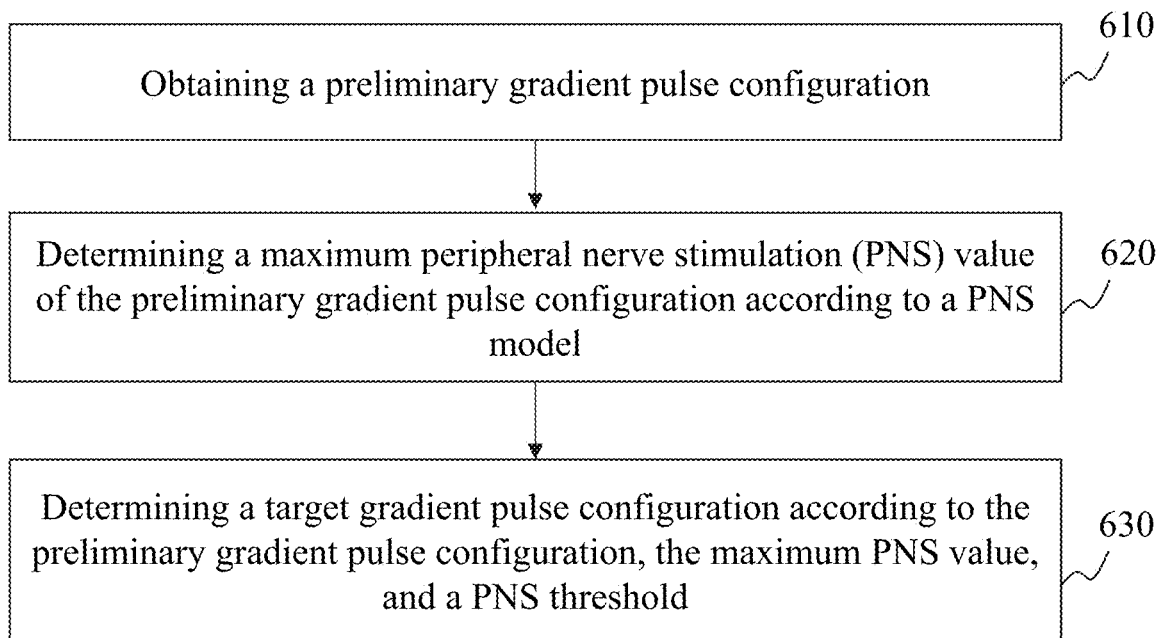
610

Obtaining a preliminary gradient pulse configuration

Determining a maximum peripheral nerve stimulation (PNS) value of the preliminary gradient pulse configuration according to a PNS model

620

Determining a target gradient pulse configuration according to the preliminary gradient pulse configuration, the maximum PNS value, and a PNS threshold

630